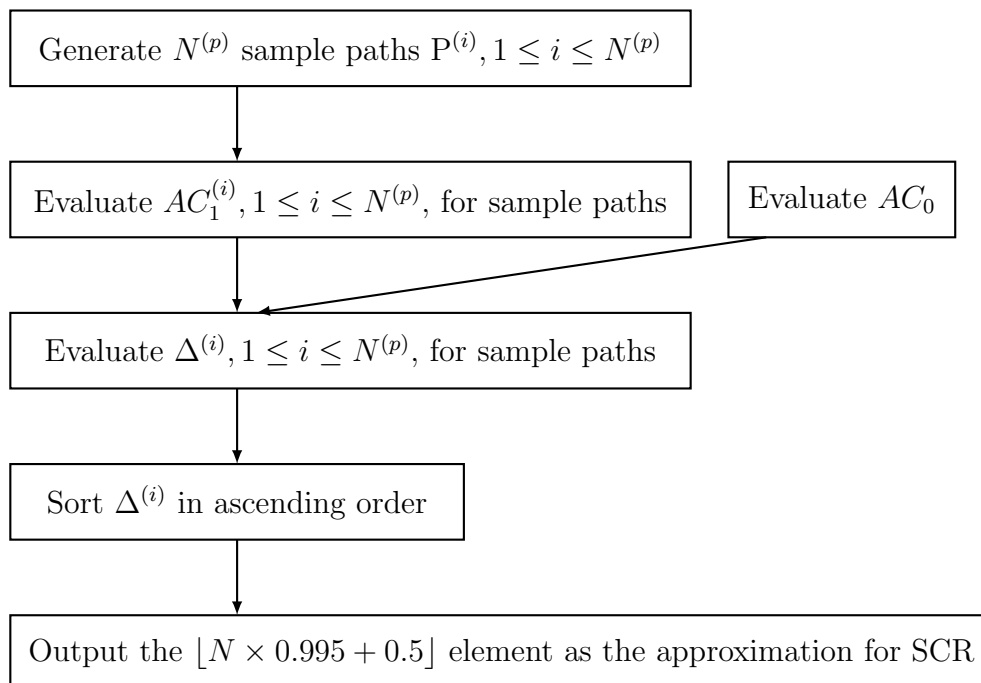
Generate $N^{(p)}$ sample paths $\mathrm{P}^{(i)}, 1 \leq i \leq N^{(p)}$

Evaluate $AC_1^{(i)}, 1 \leq i \leq N^{(p)}$, for sample paths

Evaluate $AC_0$

Evaluate $\Delta^{(i)}, 1 \leq i \leq N^{(p)}$, for sample paths

Sort $\Delta^{(i)}$ in ascending order

Output the $\lfloor N \times 0.995 + 0.5 \rfloor$ element as the approximation for SCR